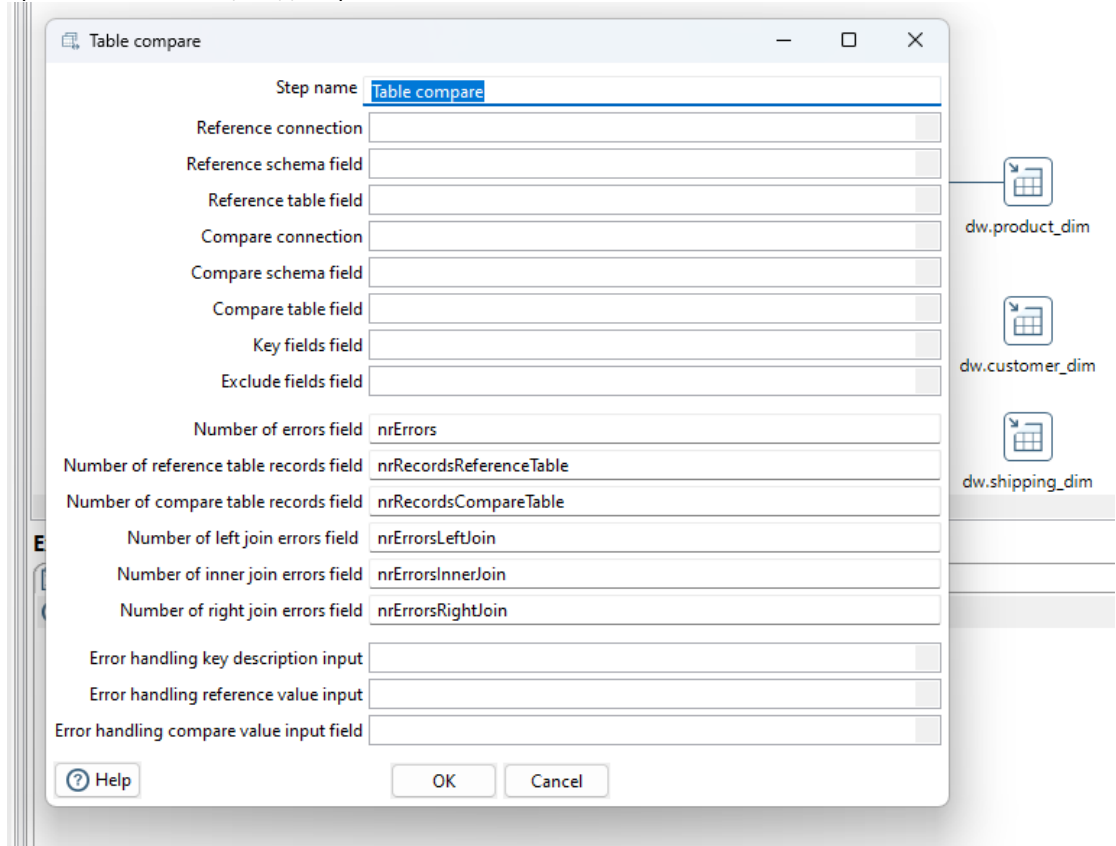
Table compare

Step name Table compare
Reference connection
Reference schema field
Reference table field
Compare connection
Compare schema field
Compare table field
Key fields field
Exclude fields field
Number of errors field nrErrors
Number of reference table records field nrRecordsReferenceTable
Number of compare table records field nrRecordsCompareTable
Number of left join errors field nrErrorsLeftJoin
Number of inner join errors field nrErrorsInnerJoin
Number of right join errors field nrErrorsRightJoin
Error handling key description input
Error handling reference value input
Error handling compare value input field

Help
OK
Cancel

dw.product_dim
dw.customer_dim
dw.shipping_dim